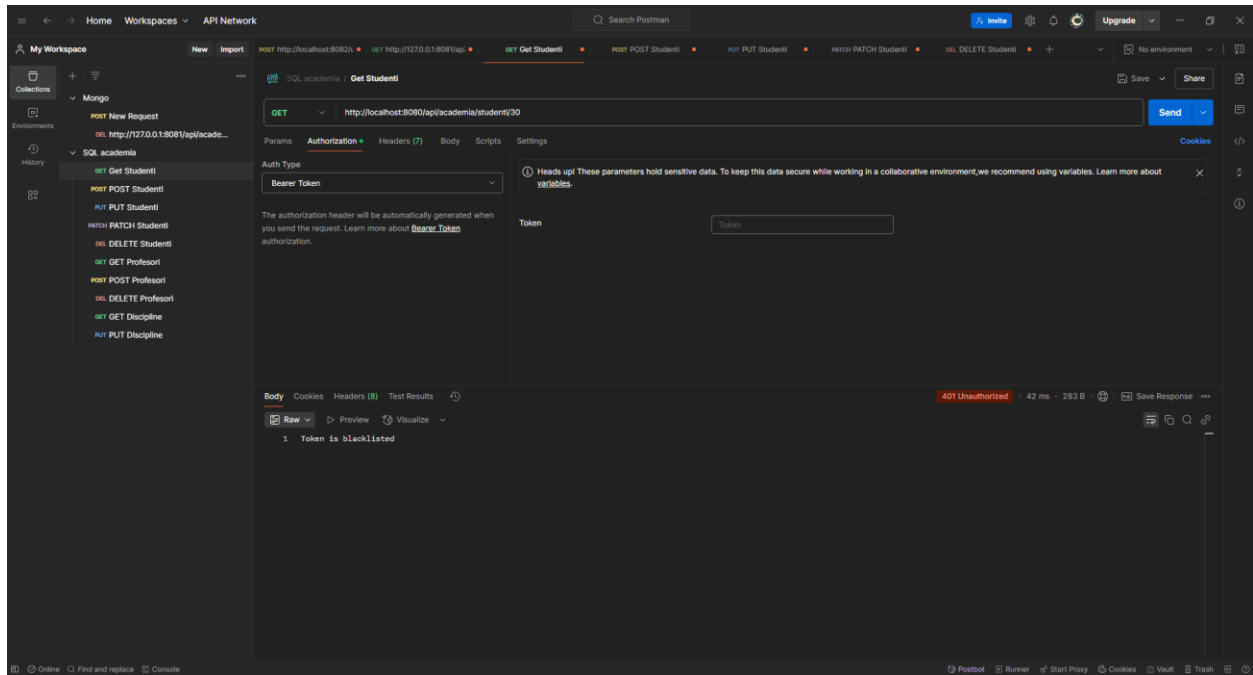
Home Workspaces API Network

Search Postman

Invite Upgrade

My Workspace New Import

POST http://localhost:8082/ GET http://127.0.0.1:8081/api GET Get Studenti POST POST Studenti PUT PUT Studenti PATCH PATCH Studenti DEL DELETE Studenti

No environment

Collections

Environments

History

Mongo

POST New Request

DEL http://127.0.0.1:8081/api/acade...

SQL academia

GET Get Studenti

POST POST Studenti

PUT PUT Studenti

PATCH PATCH Studenti

DEL DELETE Studenti

GET GET Profesori

POST POST Profesori

DEL DELETE Profesori

GET GET Discipline

PUT PUT Discipline

SQL academia / Get Studenti

Save Share

GET http://localhost:8080/api/academia/studenti/30

Send

Params Authorization Headers (7) Body Scripts Settings

Cookies

Auth Type

Bearer Token

The authorization header will be automatically generated when you send the request. Learn more about Bearer Token authorization.

Heads up! These parameters hold sensitive data. To keep this data secure while working in a collaborative environment,we recommend using variables. Learn more about variables.

Token

Token

Body Cookies Headers (8) Test Results

401 Unauthorized · 42 ms · 283 B · Save Response

Raw Preview Visualize

1 Token is blacklisted

Online Find and replace Console

Postbot Runner Start Proxy Cookies Vault Trash